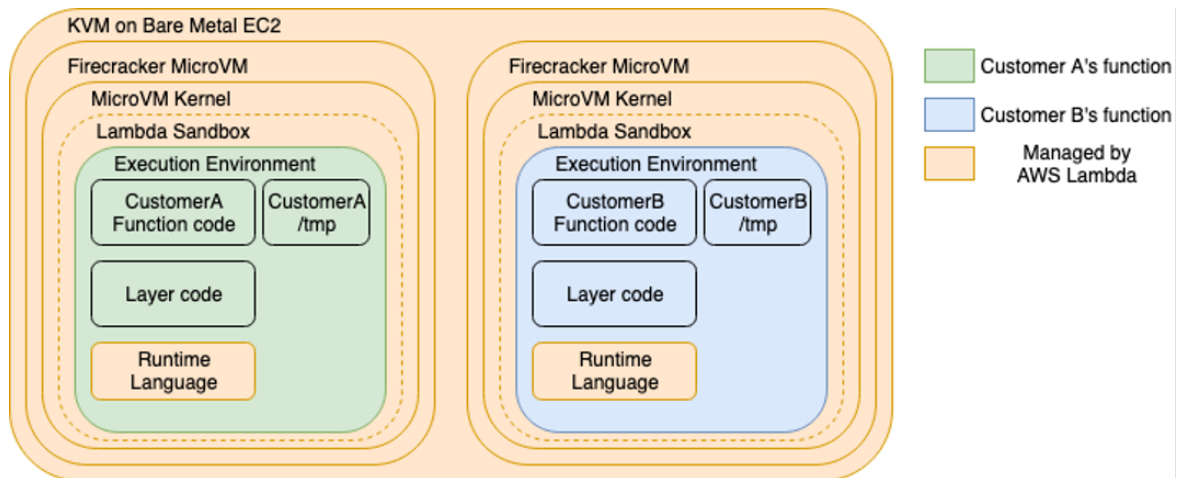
KVM on Bare Metal EC2

Firecracker MicroVM

MicroVM Kernel

Lambda Sandbox

Execution Environment

CustomerA Function code

CustomerA /tmp

Layer code

Runtime Language

Firecracker MicroVM

MicroVM Kernel

Lambda Sandbox

Execution Environment

CustomerB Function code

CustomerB /tmp

Layer code

Runtime Language

Customer A's function

Customer B's function

Managed by AWS Lambda